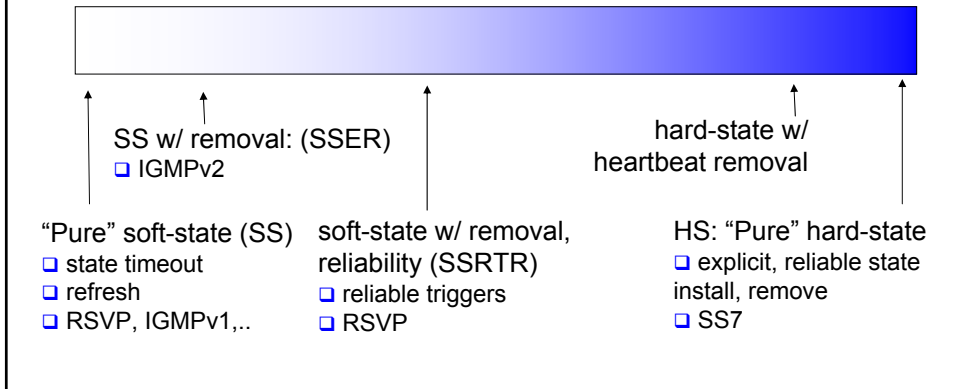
SS w/ removal: (SSER)
❑ IGMPv2

hard-state w/ heartbeat removal

"Pure" soft-state (SS)
❑ state timeout
❑ refresh
❑ RSVP, IGMPv1,..

soft-state w/ removal, reliability (SSRTR)
❑ reliable triggers
❑ RSVP

HS: "Pure" hard-state
❑ explicit, reliable state install, remove
❑ SS7